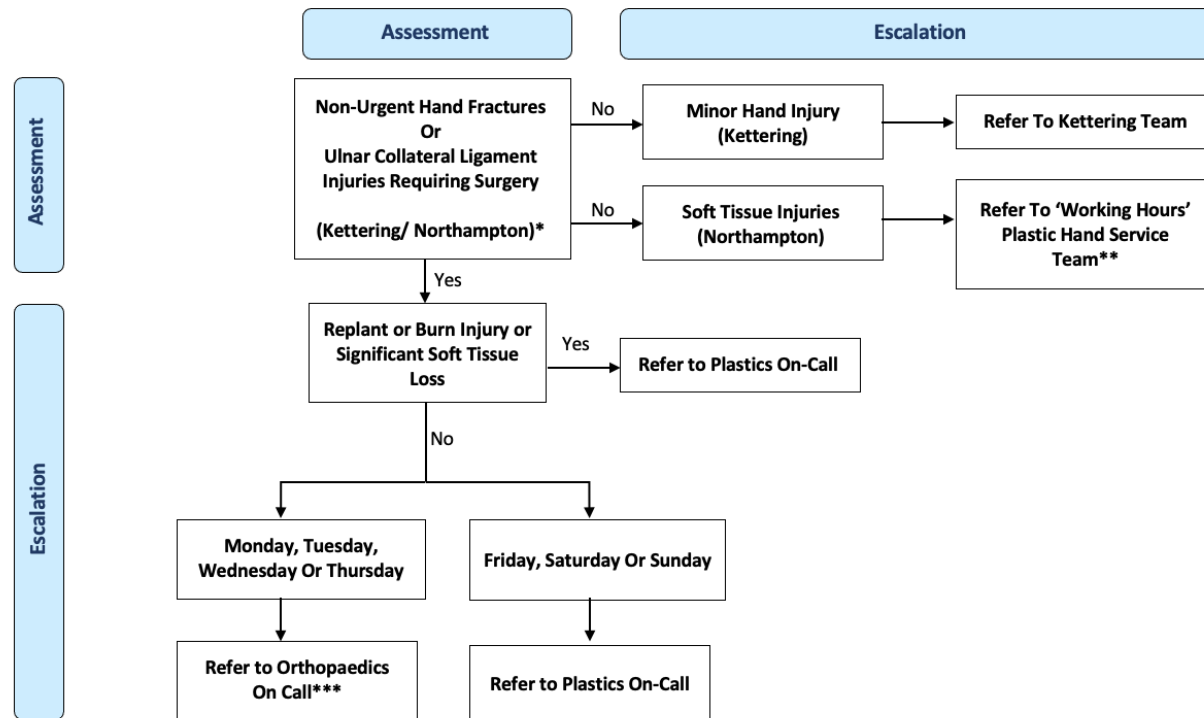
Assessment

Escalation

Assessment

Non-Urgent Hand Fractures
Or
Ulnar Collateral Ligament Injuries Requiring Surgery

(Kettering/ Northampton)*

No

Minor Hand Injury (Kettering)

Refer To Kettering Team

No

Soft Tissue Injuries (Northampton)

Refer To 'Working Hours' Plastic Hand Service Team**

Yes

Escalation

Replant or Burn Injury or Significant Soft Tissue Loss

Yes

Refer to Plastics On-Call

No

Monday, Tuesday, Wednesday Or Thursday

Friday, Saturday Or Sunday

Refer to Orthopaedics On Call***

Refer to Plastics On-Call